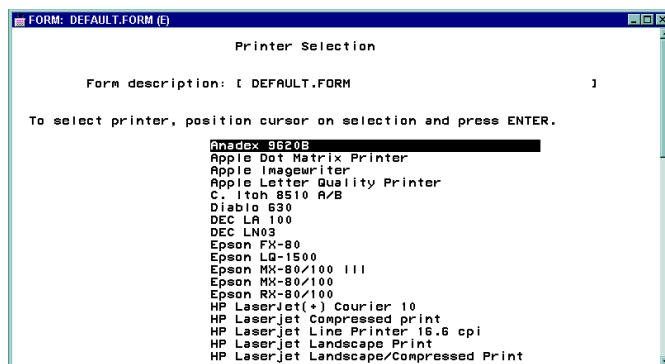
FORM: DEFAULT.FORM (E)

Printer Selection

Form description: [ DEFAULT.FORM ]

To select printer, position cursor on selection and press ENTER.

Anadex 9620B
Apple Dot Matrix Printer
Apple Imagewriter
Apple Letter Quality Printer
C. Itoh 8510 A/B
Diablo 630
DEC LA 100
DEC LN03
Epson FX-80
Epson LQ-1500
Epson MX-80/100 III
Epson MX-80/100
Epson RX-80/100
HP LaserJet(+) Courier 10
HP Laserjet Compressed print
HP Laserjet Line Printer 16.6 cpi
HP Laserjet Landscape Print
HP Laserjet Landscape/Compressed Print